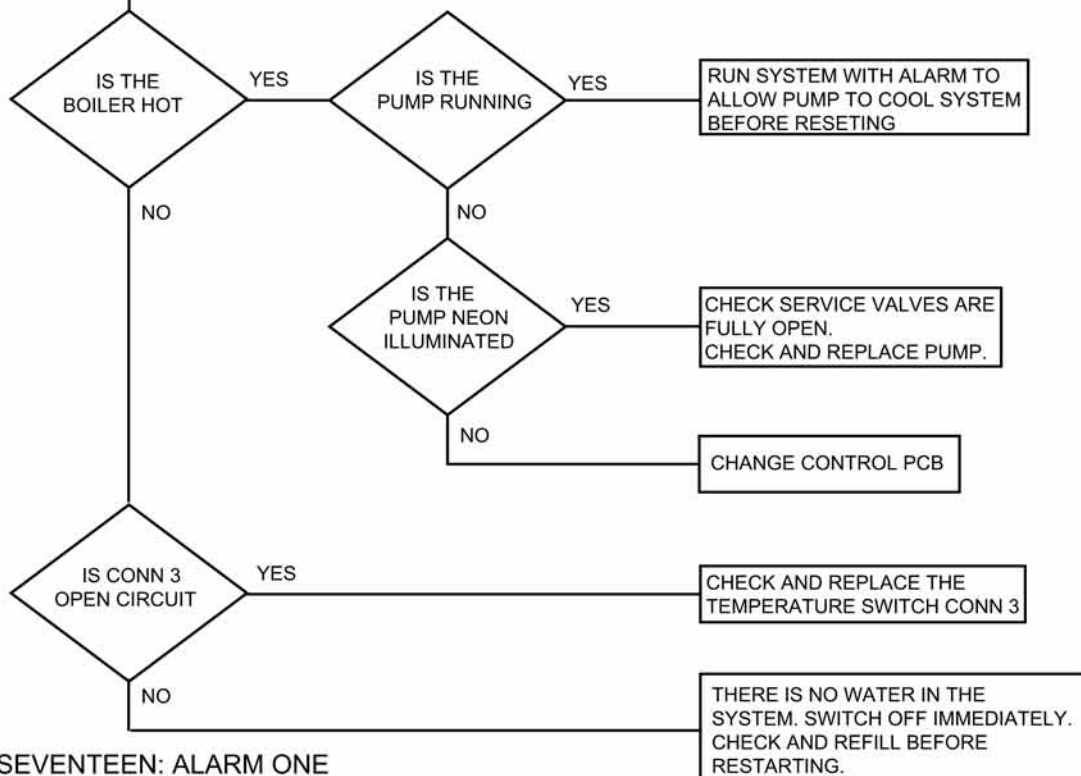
IS THE BOILER HOT

YES

IS THE PUMP RUNNING

YES

RUN SYSTEM WITH ALARM TO ALLOW PUMP TO COOL SYSTEM BEFORE RESETING

NO

NO

IS THE PUMP NEON ILLUMINATED

YES

CHECK SERVICE VALVES ARE FULLY OPEN.
CHECK AND REPLACE PUMP.

NO

CHANGE CONTROL PCB

IS CONN 3 OPEN CIRCUIT

YES

CHECK AND REPLACE THE TEMPERATURE SWITCH CONN 3

NO

THERE IS NO WATER IN THE SYSTEM. SWITCH OFF IMMEDIATELY. CHECK AND REFILL BEFORE RESTARTING.

SEVENTEEN: ALARM ONE